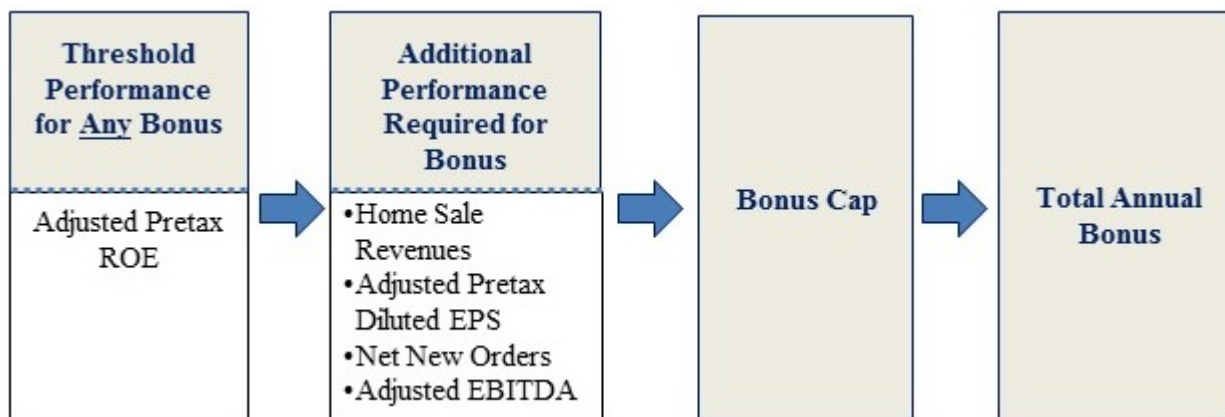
Threshold Performance for Any Bonus

Adjusted Pretax ROE

Additional Performance Required for Bonus

•Home Sale Revenues
•Adjusted Pretax Diluted EPS
•Net New Orders
•Adjusted EBITDA

Bonus Cap

Total Annual Bonus